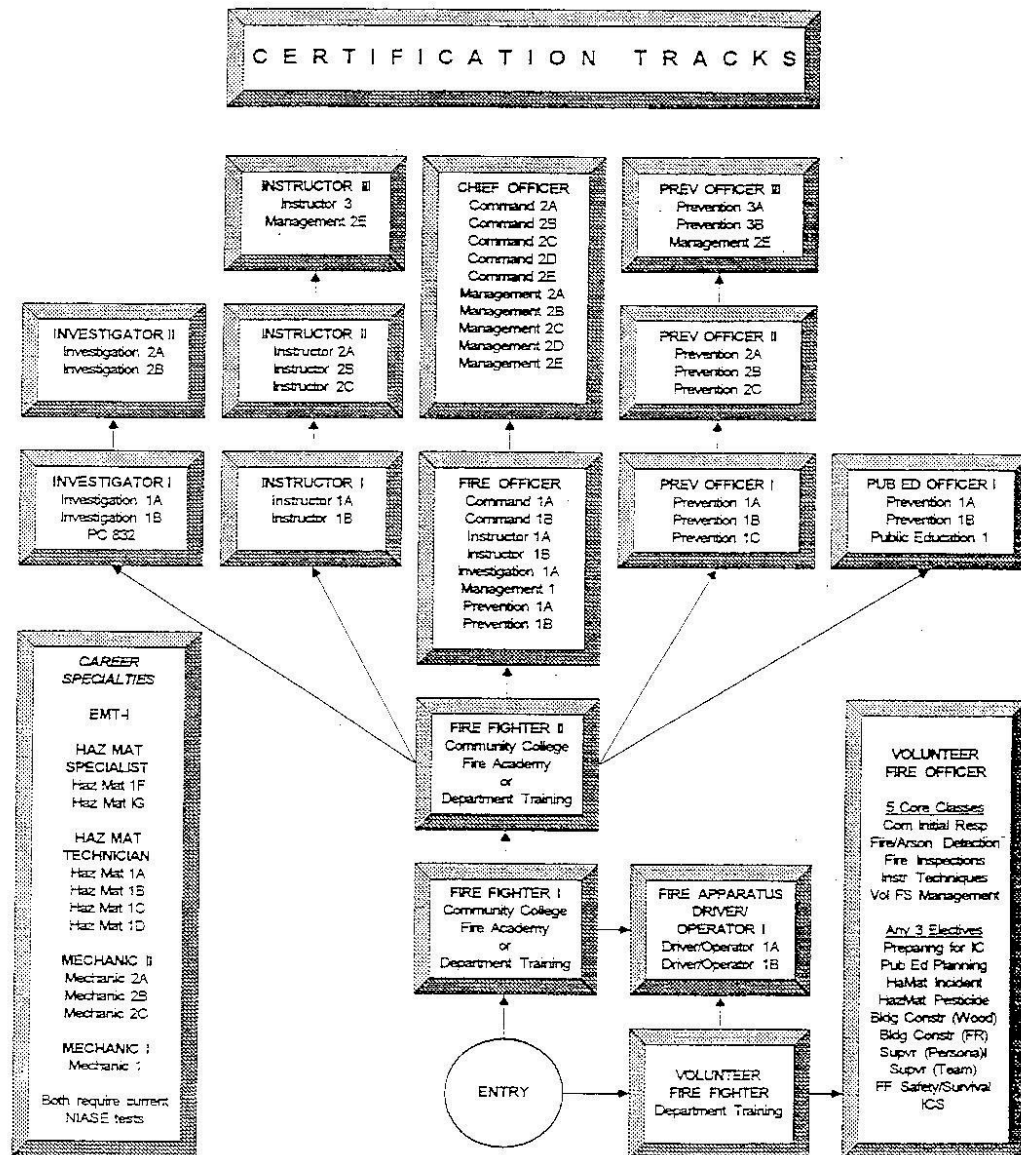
CERTIFICATION TRACKS

INSTRUCTOR III
Instructor 3
Management 2E

CHIEF OFFICER
Command 2A
Command 2B
Command 2C
Command 2D
Command 2E
Management 2A
Management 2B
Management 2C
Management 2D
Management 2E

PREV OFFICER III
Prevention 3A
Prevention 3B
Management 2E

INVESTIGATOR II
Investigation 2A
Investigation 2B

INSTRUCTOR II
Instructor 2A
Instructor 2B
Instructor 2C

PREV OFFICER II
Prevention 2A
Prevention 2B
Prevention 2C

INVESTIGATOR I
Investigation 1A
Investigation 1B
PC 832

INSTRUCTOR I
Instructor 1A
Instructor 1B

FIRE OFFICER
Command 1A
Command 1B
Instructor 1A
Instructor 1B
Investigation 1A
Management 1
Prevention 1A
Prevention 1B

PREV OFFICER I
Prevention 1A
Prevention 1B
Prevention 1C

PUB ED OFFICER I
Prevention 1A
Prevention 1B
Public Education 1

CAREER SPECIALTIES

EMT-I

HAZ MAT SPECIALIST
Haz Mat 1F
Haz Mat 1G

HAZ MAT TECHNICIAN
Haz Mat 1A
Haz Mat 1B
Haz Mat 1C
Haz Mat 1D

MECHANIC II
Mechanic 2A
Mechanic 2B
Mechanic 2C

MECHANIC I
Mechanic 1

Both require current NIASE tests

FIRE FIGHTER II
Community College
Fire Academy
or
Department Training

VOLUNTEER FIRE OFFICER

5 Core Classes
Com Initial Resp
Fire/Arson Detection
Fire Inspections
Instr Techniques
Vol FS Management

Any 3 Electives
Preparing for IC
Pub Ed Planning
HazMat Incident
HazMat Pesticide
Bldg Constr (Wood)
Bldg Constr (FR)
Supvr (Personal)
Supvr (Team)
FF Safety/Survival
ICS

FIRE FIGHTER I
Community College
Fire Academy
or
Department Training

FIRE APPARATUS DRIVER/ OPERATOR I
Driver/Operator 1A
Driver/Operator 1B

ENTRY

VOLUNTEER FIRE FIGHTER
Department Training